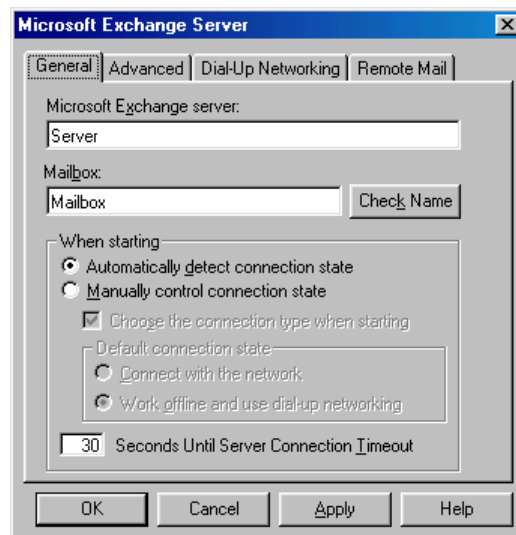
Microsoft Exchange Server

General | Advanced | Dial-Up Networking | Remote Mail

Microsoft Exchange server:

Server

Mailbox:

Mailbox

Check Name

When starting

Automatically detect connection state

Manually control connection state

Choose the connection type when starting

Default connection state

Connect with the network

Work offline and use dial-up networking

30 Seconds Until Server Connection Timeout

OK | Cancel | Apply | Help